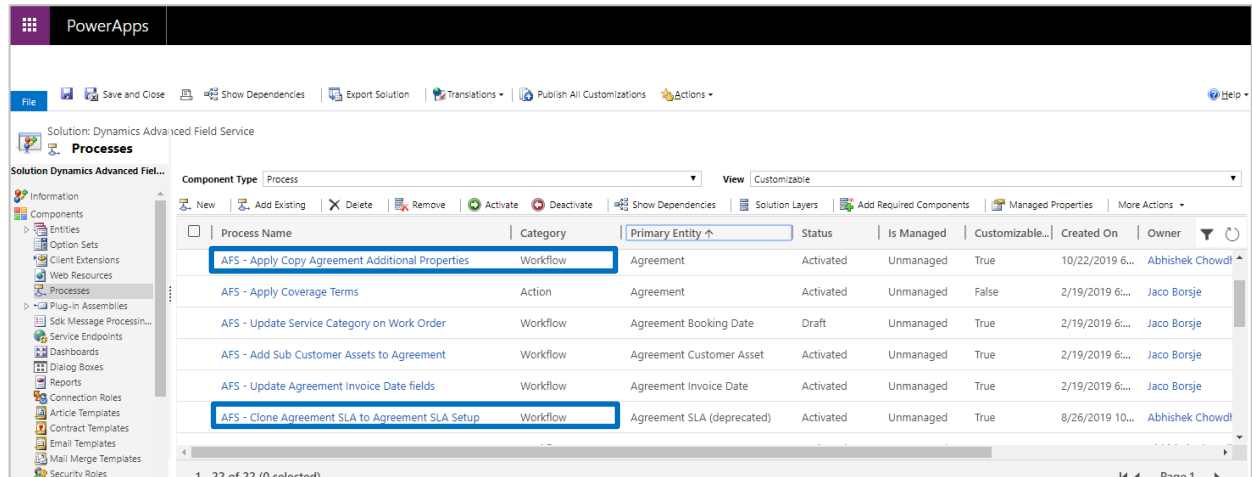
PowerApps

File | Save and Close | Show Dependencies | Export Solution | Translations | Publish All Customizations | Actions | Help

Solution: Dynamics Advanced Field Service
Processes

Solution Dynamics Advanced Fiel...
Information
Components
Entities
Option Sets
Client Extensions
Web Resources
Processes
Plug-in Assemblies
Sdk Message Processin...
Service Endpoints
Dashboards
Dialog Boxes
Reports
Connection Roles
Article Templates
Contract Templates
Email Templates
Mail Merge Templates
Security Roles

Component Type Process
View Customizable

New | Add Existing | Delete | Remove | Activate | Deactivate | Show Dependencies | Solution Layers | Add Required Components | Managed Properties | More Actions

| Process Name | Category | Primary Entity ↑ | Status | Is Managed | Customizable... | Created On | Owner |
|---|---|---|---|---|---|---|---|
| AFS - Apply Copy Agreement Additional Properties | Workflow | Agreement | Activated | Unmanaged | True | 10/22/2019 6... | Abhishek Chowdh |
| AFS - Apply Coverage Terms | Action | Agreement | Activated | Unmanaged | False | 2/19/2019 6:... | Jaco Borsje |
| AFS - Update Service Category on Work Order | Workflow | Agreement Booking Date | Draft | Unmanaged | True | 2/19/2019 6:... | Jaco Borsje |
| AFS - Add Sub Customer Assets to Agreement | Workflow | Agreement Customer Asset | Activated | Unmanaged | True | 2/19/2019 6:... | Jaco Borsje |
| AFS - Update Agreement Invoice Date fields | Workflow | Agreement Invoice Date | Activated | Unmanaged | True | 2/19/2019 6:... | Jaco Borsje |
| AFS - Clone Agreement SLA to Agreement SLA Setup | Workflow | Agreement SLA (deprecated) | Activated | Unmanaged | True | 8/26/2019 10... | Abhishek Chowdh |

1 - 22 of 22 (0 selected)    Page 1